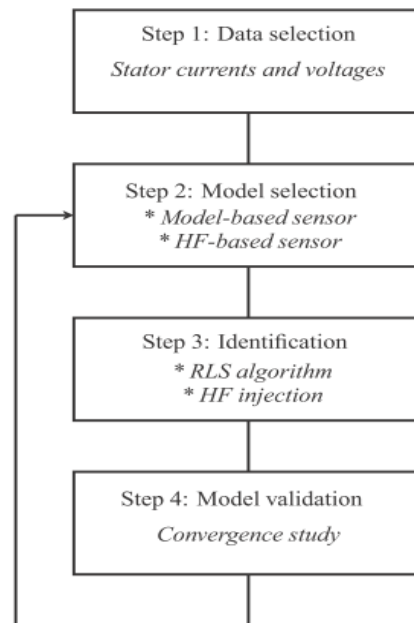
Step 1: Data selection
Stator currents and voltages

Step 2: Model selection
* Model-based sensor
* HF-based sensor

Step 3: Identification
* RLS algorithm
* HF injection

Step 4: Model validation
Convergence study